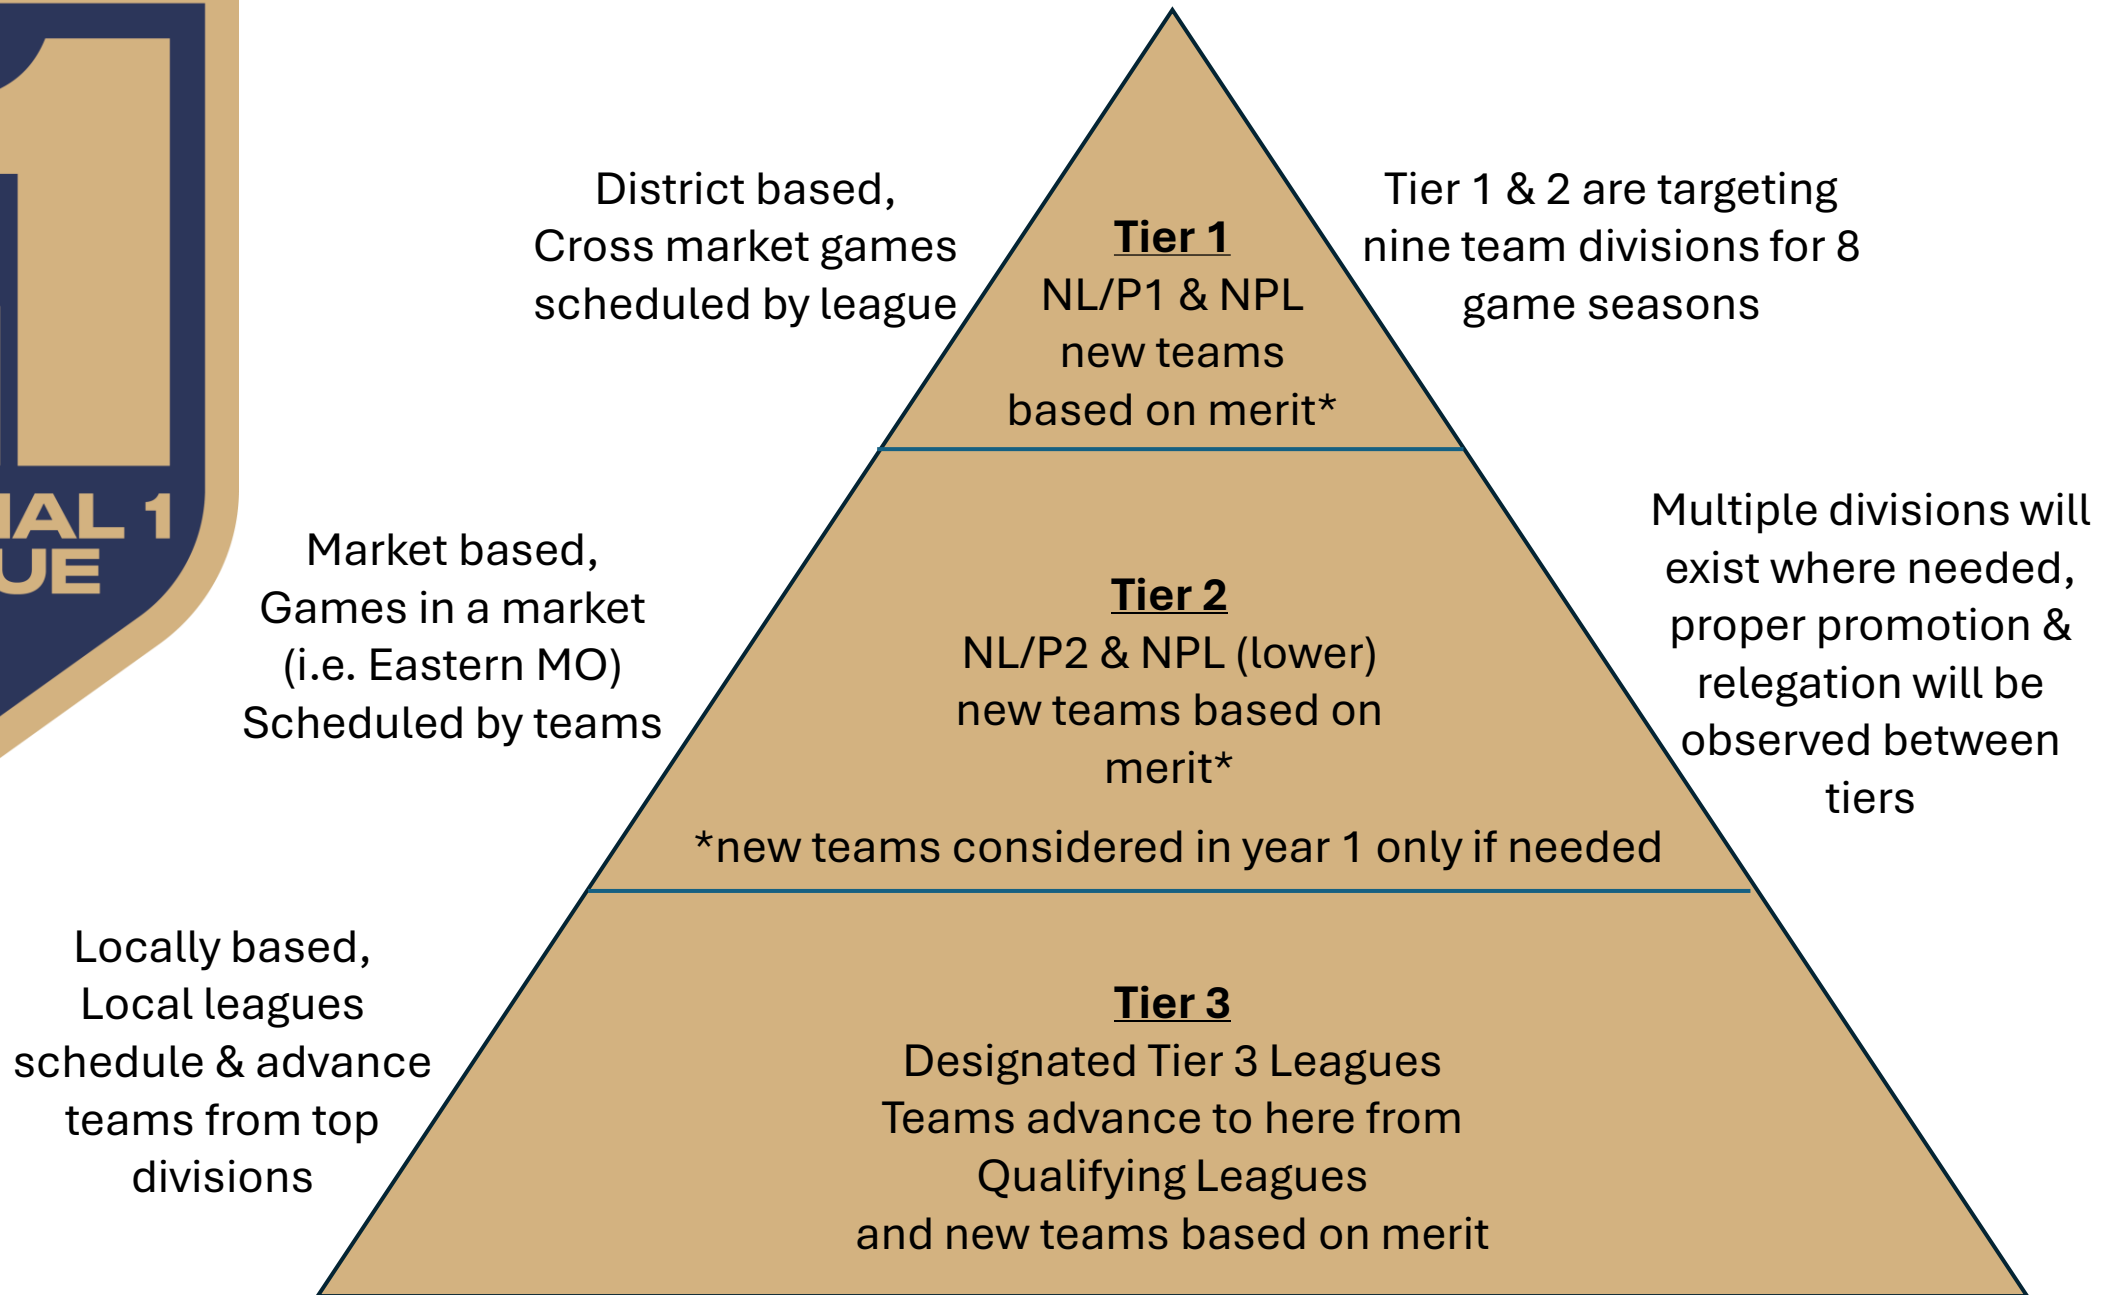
IAL 1
UE

District based,
Cross market games
scheduled by league

Tier 1
NL/P1 & NPL
new teams
based on merit*

Tier 1 & 2 are targeting
nine team divisions for 8
game seasons

Market based,
Games in a market
(i.e. Eastern MO)
Scheduled by teams

Tier 2
NL/P2 & NPL (lower)
new teams based on
merit*

*new teams considered in year 1 only if needed

Multiple divisions will
exist where needed,
proper promotion &
relegation will be
observed between
tiers

Locally based,
Local leagues
schedule & advance
teams from top
divisions

Tier 3
Designated Tier 3 Leagues
Teams advance to here from
Qualifying Leagues
and new teams based on merit